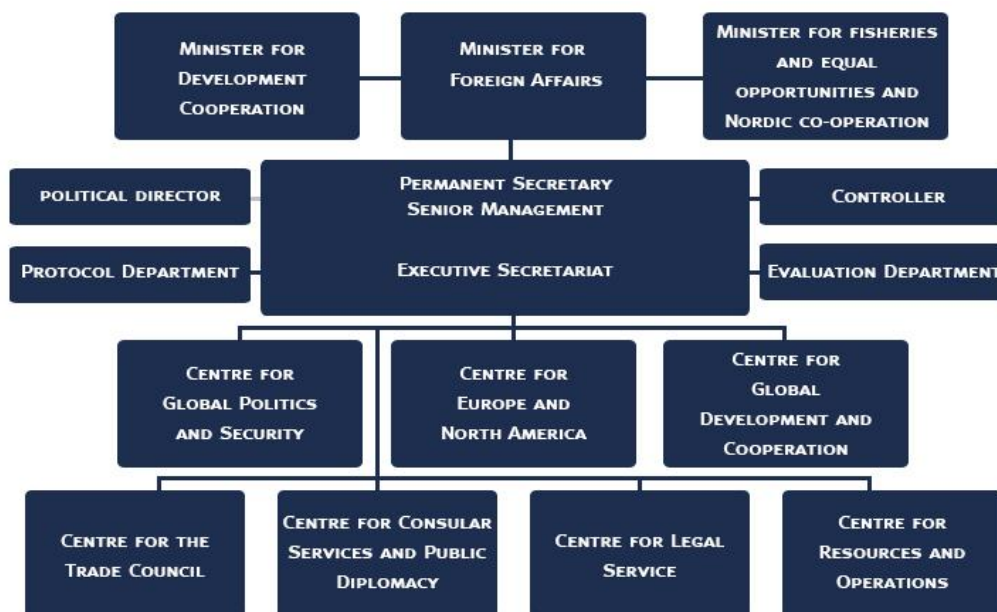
Minister for Development Cooperation

Minister for Foreign Affairs

Minister for fisheries and equal opportunities and Nordic co-operation

political director

Permanent Secretary
Senior Management

Executive Secretariat

Controller

Protocol Department

Evaluation Department

Centre for Global Politics and Security

Centre for Europe and North America

Centre for Global Development and Cooperation

Centre for the Trade Council

Centre for Consular Services and Public Diplomacy

Centre for Legal Service

Centre for Resources and Operations